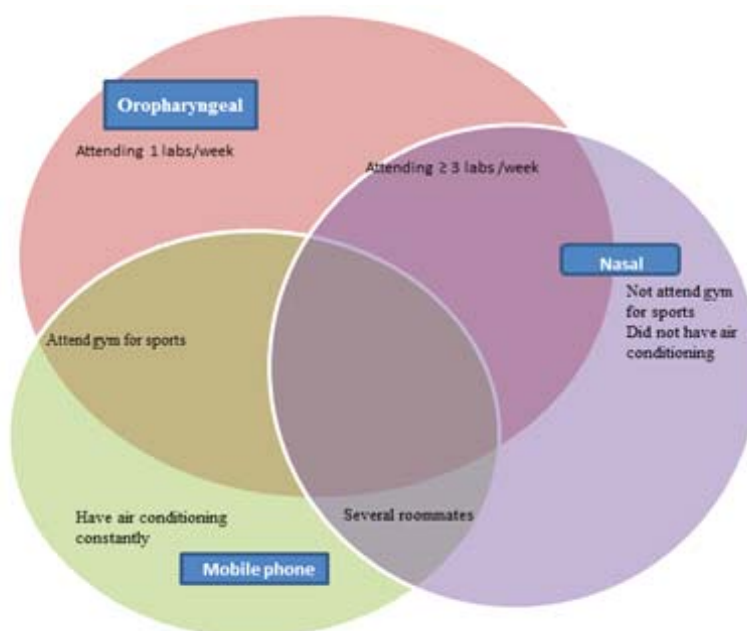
Oropharyngeal

Attending 1 labs/week

Attending ≥ 3 labs /week

Nasal

Not attend gym for sports
Did not have air conditioning

Attend gym for sports

Have air conditioning constantly

Several roommates

Mobile phone